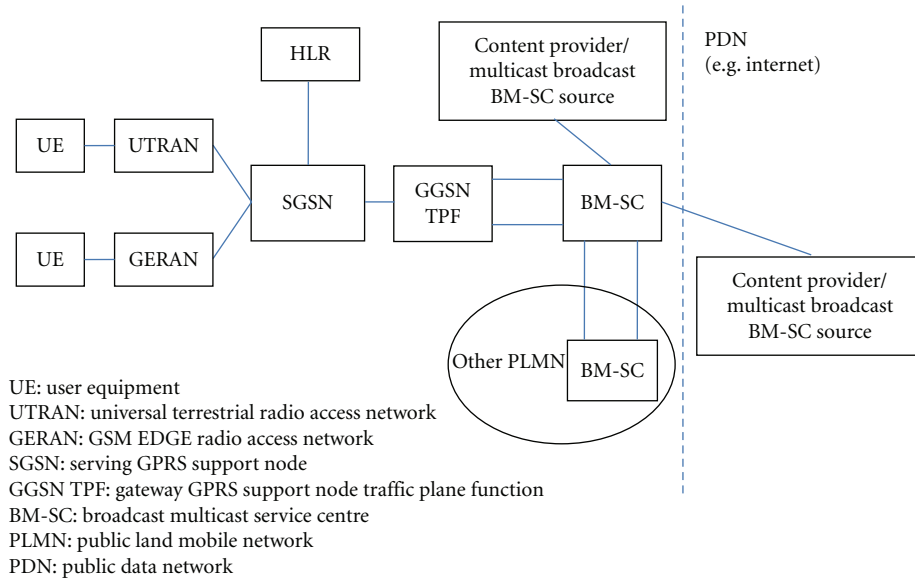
HLR

Content provider/ multicast broadcast BM-SC source

PDN (e.g. internet)

UE

UTRAN

SGSN

GGSN TPF

BM-SC

UE

GERAN

Content provider/ multicast broadcast BM-SC source

Other PLMN

BM-SC

UE: user equipment
UTRAN: universal terrestrial radio access network
GERAN: GSM EDGE radio access network
SGSN: serving GPRS support node
GGSN TPF: gateway GPRS support node traffic plane function
BM-SC: broadcast multicast service centre
PLMN: public land mobile network
PDN: public data network